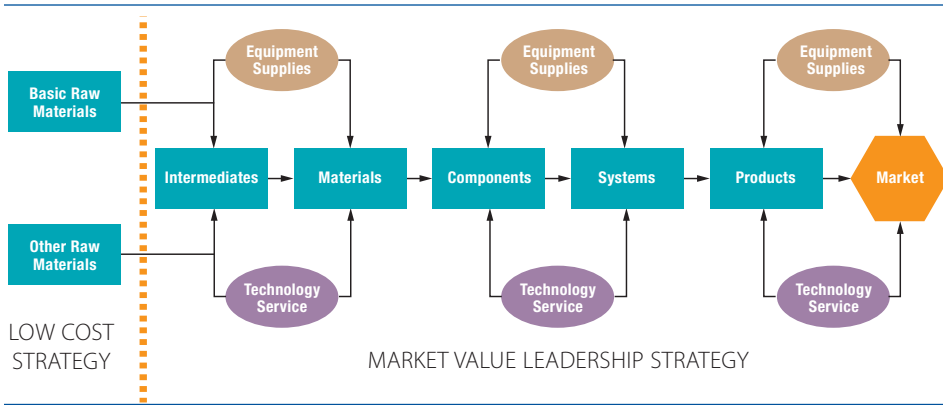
Equipment Supplies

Equipment Supplies

Equipment Supplies

Basic Raw Materials

Intermediates

Materials

Components

Systems

Products

Market

Other Raw Materials

Technology Service

Technology Service

Technology Service

LOW COST STRATEGY

MARKET VALUE LEADERSHIP STRATEGY